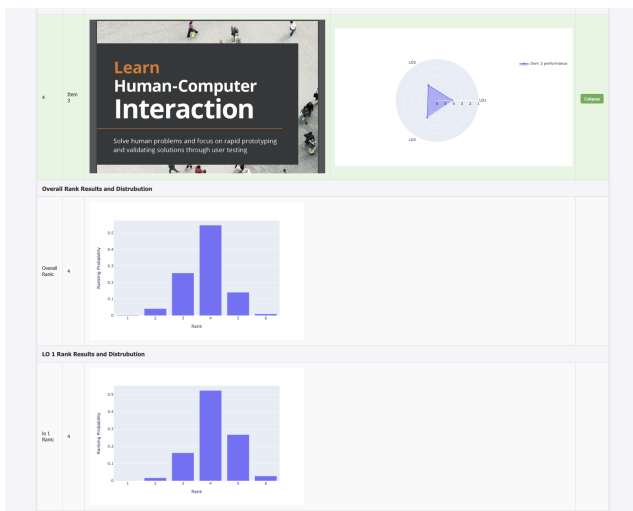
4

Item 3

Learn
Human-Computer
Interaction

Solve human problems and focus on rapid prototyping and validating solutions through user testing

LO2

Item 3 performance

LO1

LO3

Collapse

Overall Rank Results and Distrubution

Overall Rank:

4

Ranking Probability

0.5
0.4
0.3
0.2
0.1
0

1 2 3 4 5 6

Rank

LO 1 Rank Results and Distrubution

lo 1 Rank:

4

Ranking Probability

0.3
0.2
0.1
0

1 2 3 4 5 6

Rank